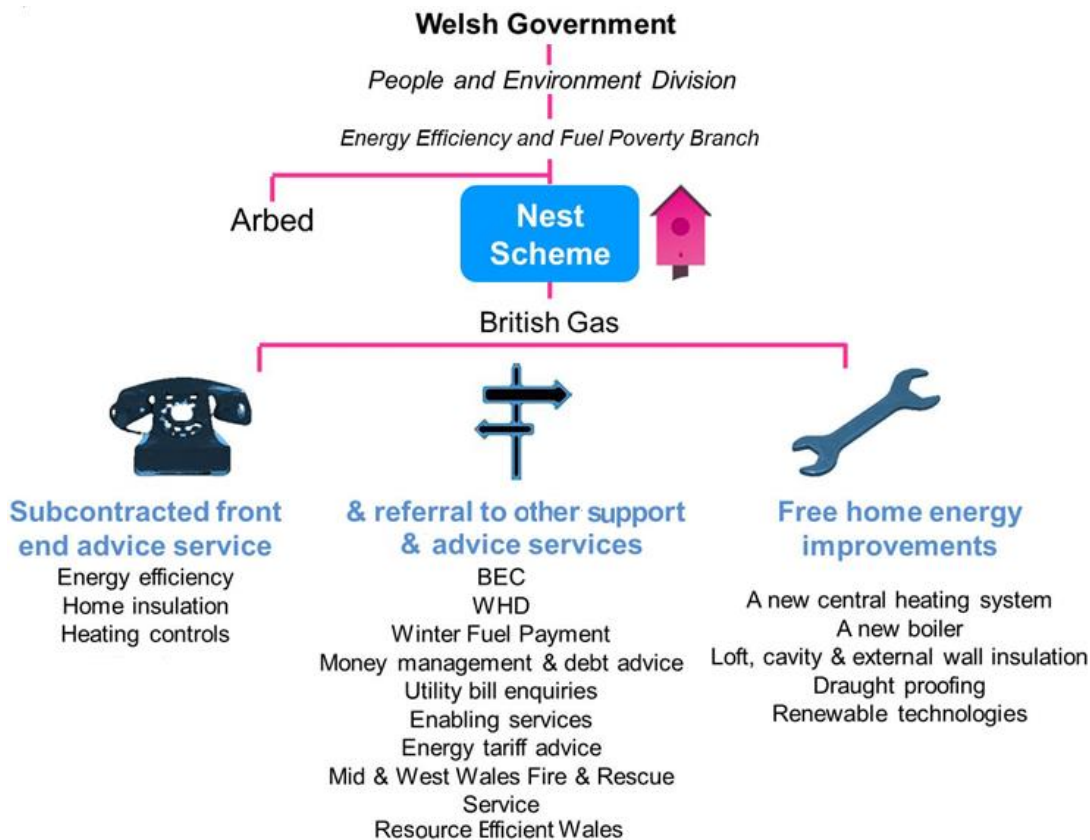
Welsh Government

People and Environment Division

Energy Efficiency and Fuel Poverty Branch

Arbed

Nest Scheme

British Gas

Subcontracted front end advice service

Energy efficiency
Home insulation
Heating controls

& referral to other support & advice services

BEC
WHD
Winter Fuel Payment
Money management & debt advice
Utility bill enquiries
Enabling services
Energy tariff advice
Mid & West Wales Fire & Rescue Service
Resource Efficient Wales

Free home energy improvements

A new central heating system
A new boiler
Loft, cavity & external wall insulation
Draught proofing
Renewable technologies